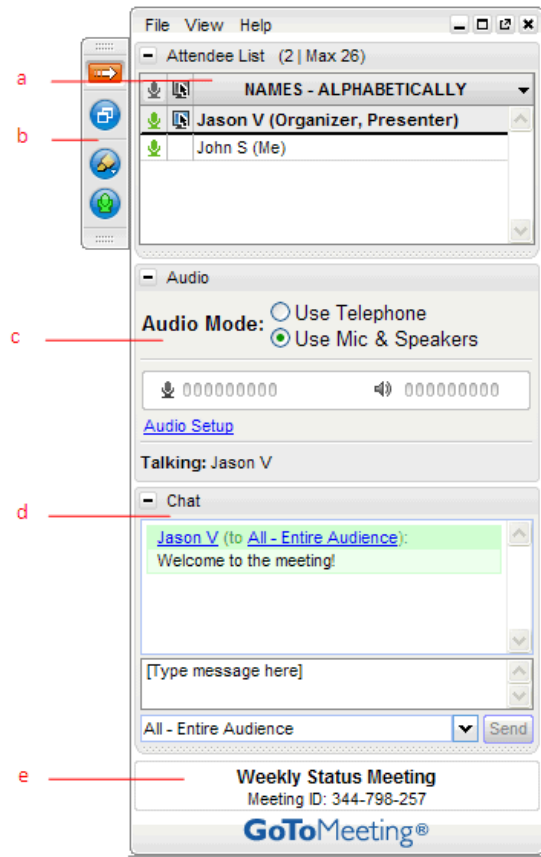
File View Help

a

b

− Attendee List (2 | Max 26)

NAMES - ALPHABETICALLY

Jason V (Organizer, Presenter)

John S (Me)

− Audio

c

Audio Mode: Use Telephone

Use Mic & Speakers

000000000 000000000

Audio Setup

Talking: Jason V

d

− Chat

Jason V (to All - Entire Audience):

Welcome to the meeting!

[Type message here]

All - Entire Audience

Send

e

Weekly Status Meeting

Meeting ID: 344-798-257

GoToMeeting®